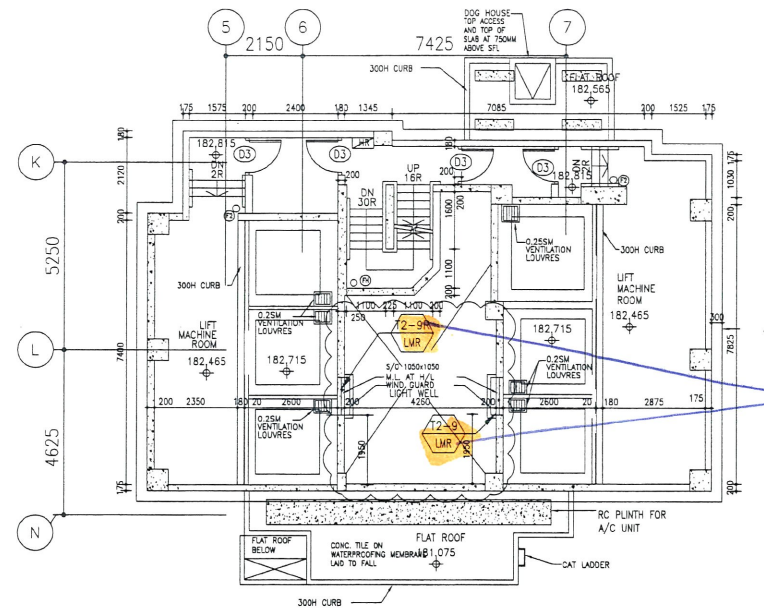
5
6
7
2150
7425
DOG HOUSE TOP ACCESS AND TOP OF SLAB AT 750MM ABOVE SFL
300H CURB
FLAT ROOF 182,565
175 1575 200 2400 180 1345
7085
200 1525 175
K
L
N
5250
4625
180
2120
200
182,815
D3
DN 2R
D3
HR
UP 16R
D3
D3
DN 2R
182,815
1030 175
200
200
DN 30R
200
1600
200
1100
0.25SM VENTILATION LOUVRES
300H CURB
LIFT MACHINE ROOM 182,465
300H CURB
0.2SM VENTILATION LOUVRES
1100 225 1100 200
250
T2-9A
LMR
LIFT MACHINE ROOM 182,465
7400
182,715
182,715
300
7825
0.2SM VENTILATION LOUVRES
S/C 1050x1050 M.L. AT H/L WIND GUARD LIGHT WELL
4260
200 2350 180 20 2600 200
200 20 2600 20 180 2875 175
0.2SM VENTILATION LOUVRES
T2-9
LMR
1950
1950
175
200 175
RC PLINTH FOR A/C UNIT
FLAT ROOF BELOW
CONC. TILE ON WATERPROOFING MEMBRANE LAID TO FALL
FLAT ROOF 181,075
CAT LADDER
300H CURB